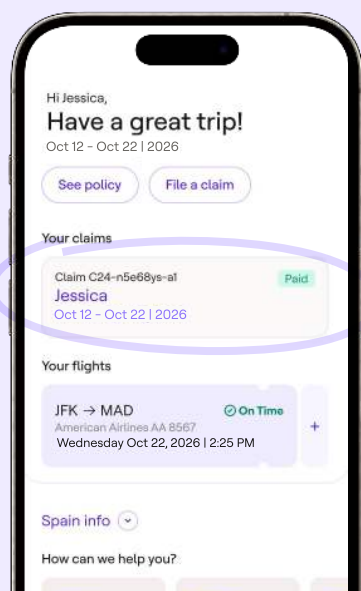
Hi Jessica,
Have a great trip!
Oct 12 - Oct 22 | 2026

See policy
File a claim

Your claims

Claim C24-n5e68ys-a1
Paid
Jessica
Oct 12 - Oct 22 | 2026

Your flights

JFK → MAD
On Time
American Airlines AA 8567
Wednesday Oct 22, 2026 | 2:25 PM
+

Spain info

How can we help you?